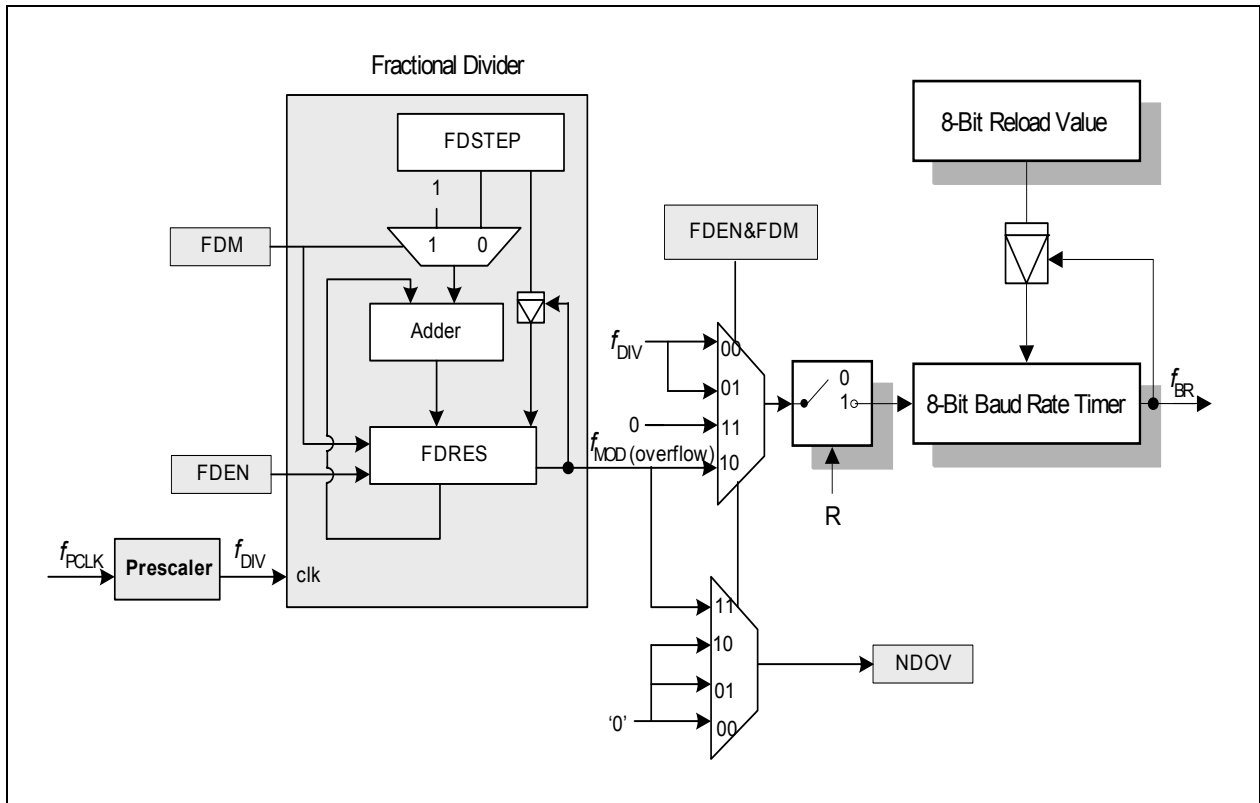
Fractional Divider

FDSTEP

1

FDM

1 0

Adder

FDEN

FDRES

$f_{PCLK}$ Prescaler $f_{DIV}$ clk

FDEN&FDM

$f_{DIV}$

00

01

0

11

$f_{MOD}$ (overflow)

10

0

1

R

8-Bit Reload Value

8-Bit Baud Rate Timer

$f_{BR}$

11

10

01

'0'

00

NDOV